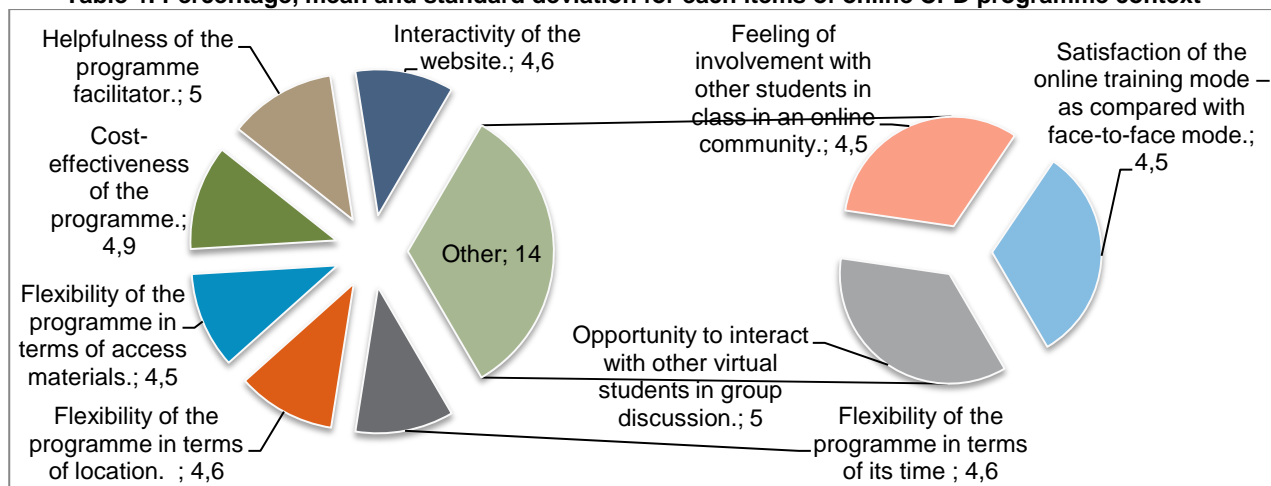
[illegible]

Helpfulness of the programme facilitator.; 5

Interactivity of the website.; 4,6

Feeling of involvement with other students in class in an online community.; 4,5

Satisfaction of the online training mode – as compared with face-to-face mode.; 4,5

Cost-effectiveness of the programme.; 4,9

Other; 14

Flexibility of the programme in terms of access materials.; 4,5

Opportunity to interact with other virtual students in group discussion.; 5

Flexibility of the programme in terms of location. ; 4,6

Flexibility of the programme in terms of its time ; 4,6